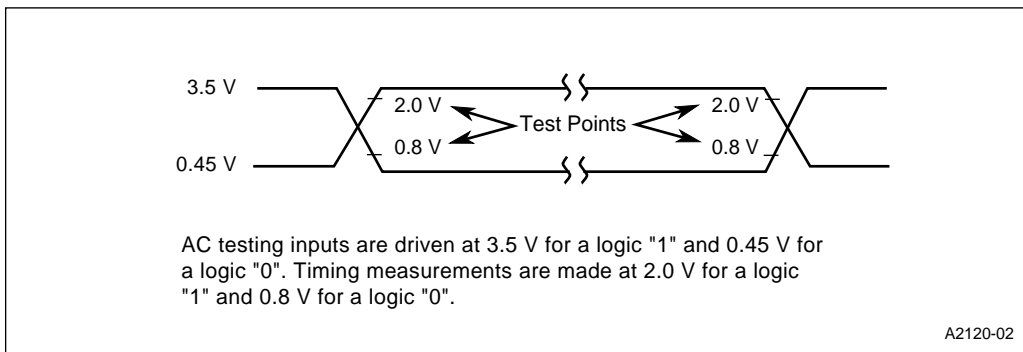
3.5 V

2.0 V

Test Points

2.0 V

0.8 V

0.8 V

0.45 V

AC testing inputs are driven at 3.5 V for a logic "1" and 0.45 V for a logic "0". Timing measurements are made at 2.0 V for a logic "1" and 0.8 V for a logic "0".

A2120-02